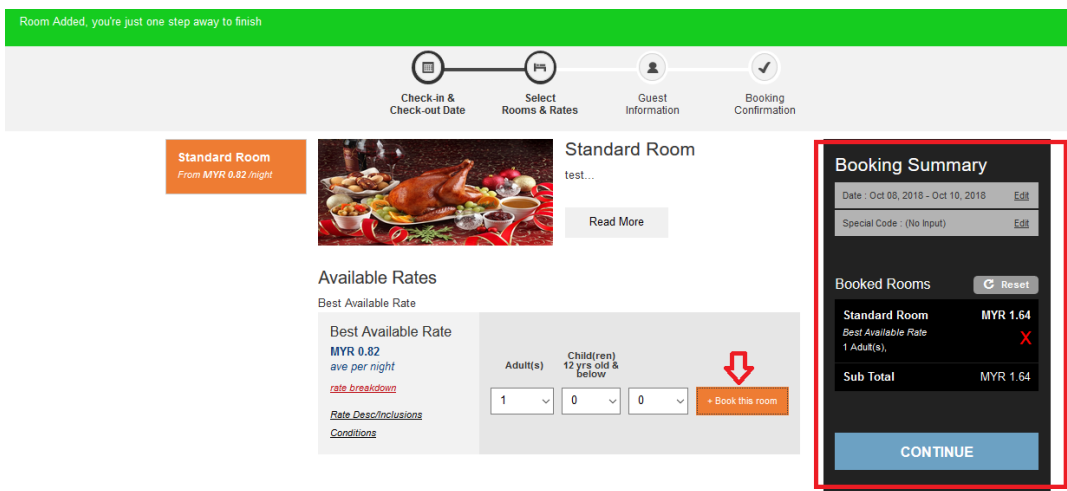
Room Added, you're just one step away to finish

Check-in & Check-out Date

Select Rooms & Rates

Guest Information

Booking Confirmation

Standard Room
From MYR 0.82 /night

Standard Room
test...

Read More

Available Rates
Best Available Rate

Best Available Rate
MYR 0.82
ave per night
rate breakdown
Rate Desc/Inclusions
Conditions

Adult(s)
Child(ren) 12 yrs old & below

1
0
0
+ Book this room

Booking Summary
Date : Oct 08, 2018 - Oct 10, 2018 Edit
Special Code : (No Input) Edit

Booked Rooms
Reset

Standard Room MYR 1.64
Best Available Rate
1 Adult(s),
X

Sub Total MYR 1.64

CONTINUE